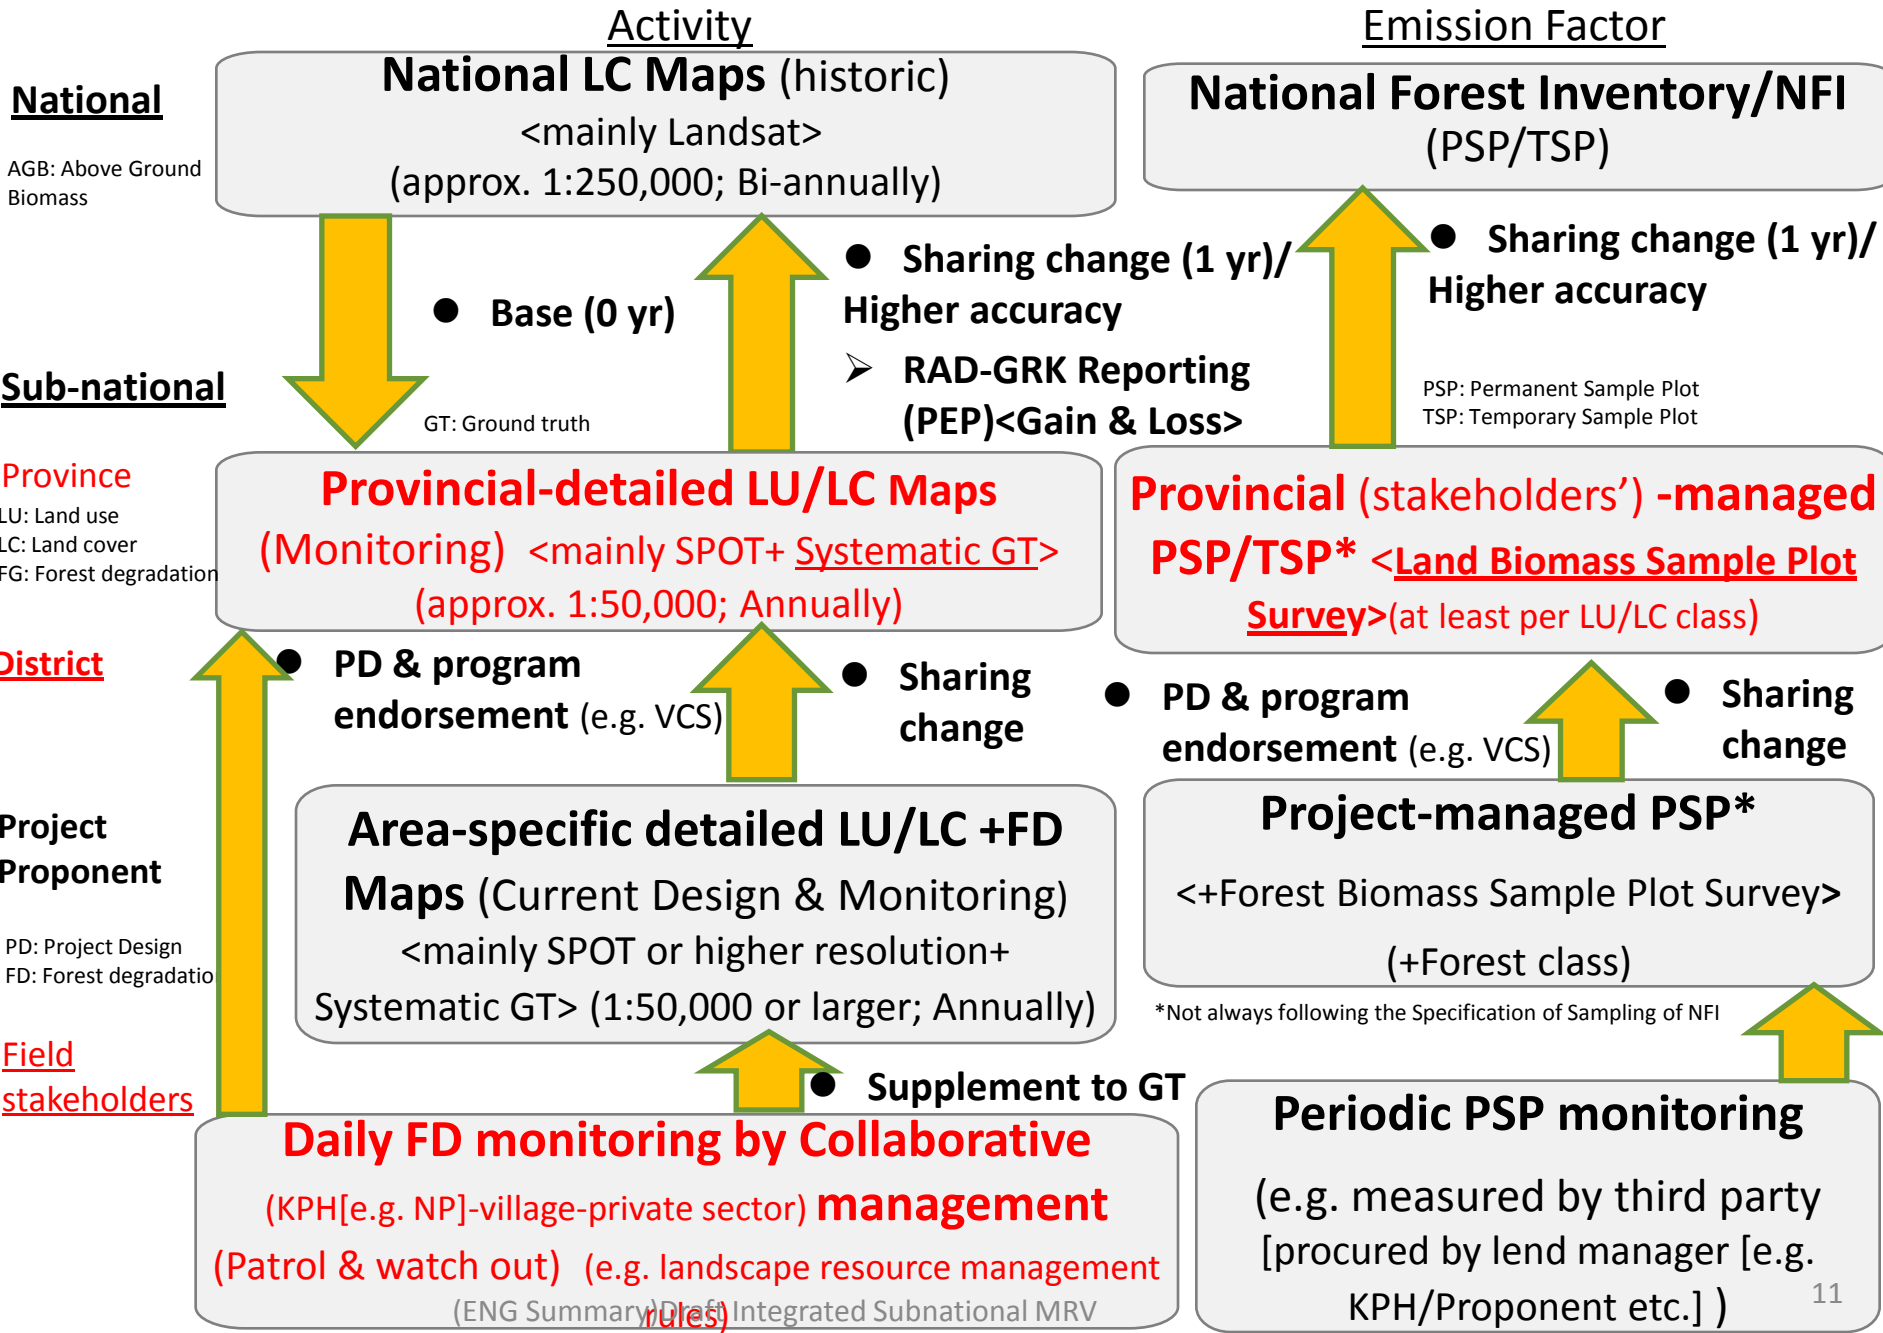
Activity

Emission Factor

National

AGB: Above Ground Biomass

National LC Maps (historic)
<mainly Landsat>
(approx. 1:250,000; Bi-annually)

National Forest Inventory/NFI
(PSP/TSP)

● Base (0 yr)

● Sharing change (1 yr)/ Higher accuracy

➢ RAD-GRK Reporting (PEP)<Gain & Loss>

● Sharing change (1 yr)/ Higher accuracy

PSP: Permanent Sample Plot
TSP: Temporary Sample Plot

Sub-national

GT: Ground truth

Province

LU: Land use
LC: Land cover
FG: Forest degradation

Provincial-detailed LU/LC Maps
(Monitoring) <mainly SPOT+ Systematic GT>
(approx. 1:50,000; Annually)

Provincial (stakeholders') -managed PSP/TSP* <Land Biomass Sample Plot Survey>(at least per LU/LC class)

District

● PD & program endorsement (e.g. VCS)

● Sharing change

● PD & program endorsement (e.g. VCS)

● Sharing change

Project Proponent

PD: Project Design
FD: Forest degradatio

Area-specific detailed LU/LC +FD Maps (Current Design & Monitoring)
<mainly SPOT or higher resolution+ Systematic GT> (1:50,000 or larger; Annually)

Project-managed PSP*
<+Forest Biomass Sample Plot Survey>
(+Forest class)

*Not always following the Specification of Sampling of NFI

Field stakeholders

● Supplement to GT

Daily FD monitoring by Collaborative
(KPH[e.g. NP]-village-private sector) management
(Patrol & watch out) (e.g. landscape resource management rules)

Periodic PSP monitoring
(e.g. measured by third party [procured by lend manager [e.g. KPH/Proponent etc.] )

(ENG Summary)Draft Integrated Subnational MRV

11